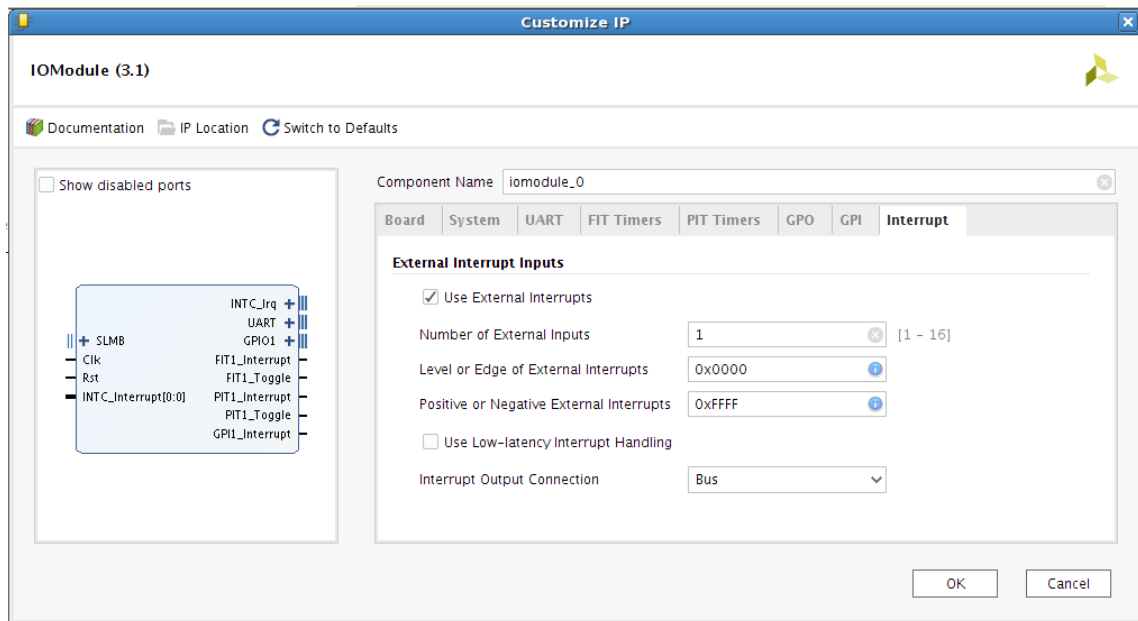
Customize IP

IOModule (3.1)

Documentation IP Location Switch to Defaults

Show disabled ports

INTC_Irq
UART
GPIO1
SLMB
Clk
Rst
INTC_Interrupt[0:0]
FIT1_Interrupt
FIT1_Toggle
PIT1_Interrupt
PIT1_Toggle
GPI1_Interrupt

Component Name iomodule_0

Board System UART FIT Timers PIT Timers GPO GPI Interrupt

External Interrupt Inputs

Use External Interrupts

Number of External Inputs 1 [1 - 16]

Level or Edge of External Interrupts 0x0000

Positive or Negative External Interrupts 0xFFFF

Use Low-latency Interrupt Handling

Interrupt Output Connection Bus

OK Cancel